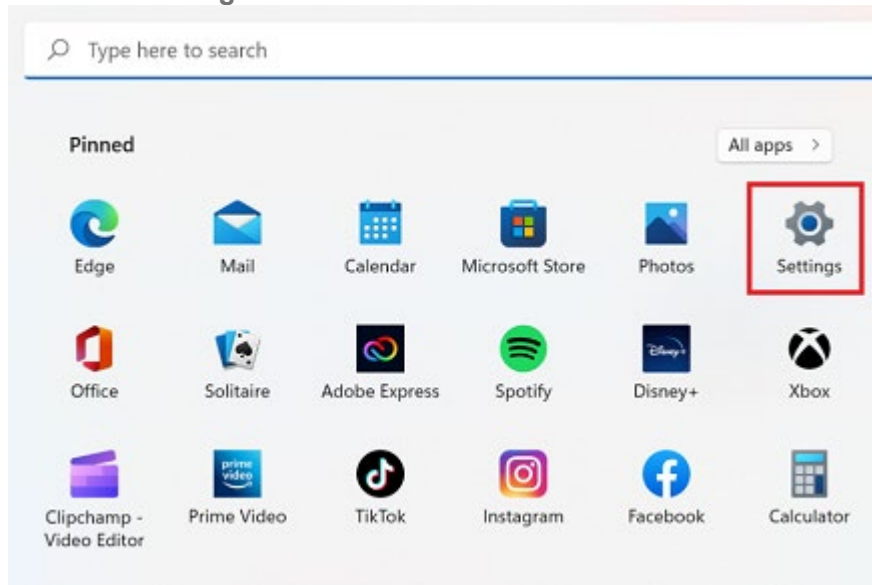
Type here to search

Pinned

All apps >

Edge
Mail
Calendar
Microsoft Store
Photos
Settings

Office
Solitaire
Adobe Express
Spotify
Disney+
Xbox

Clipchamp - Video Editor
Prime Video
TikTok
Instagram
Facebook
Calculator